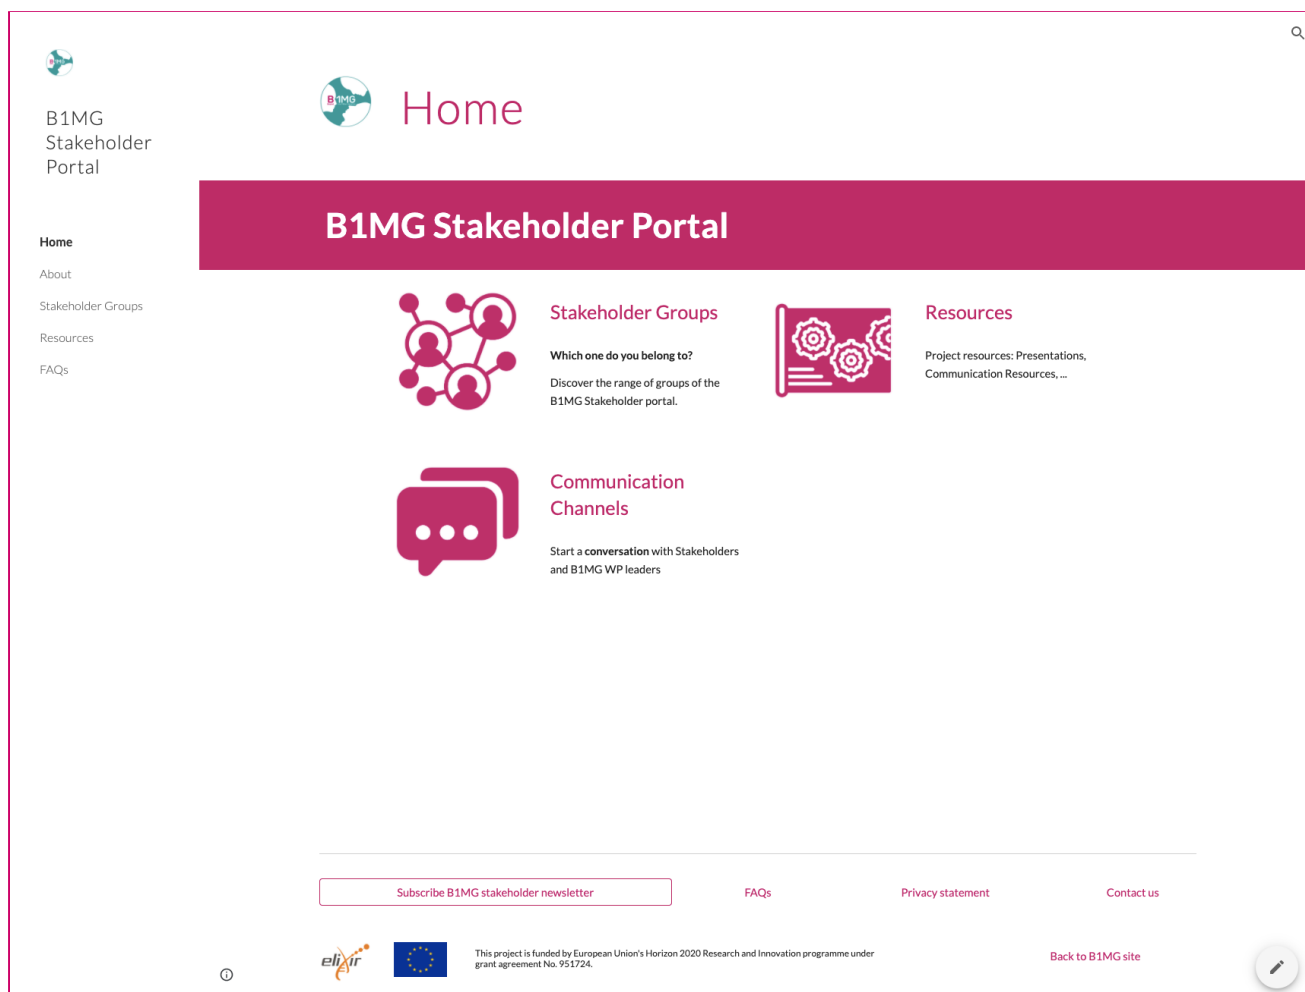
B1MG Stakeholder Portal

Home

About

Stakeholder Groups

Resources

FAQs

B1MG

Home

B1MG Stakeholder Portal

Stakeholder Groups

Which one do you belong to?

Discover the range of groups of the B1MG Stakeholder portal.

Resources

Project resources: Presentations, Communication Resources, ...

Communication Channels

Start a conversation with Stakeholders and B1MG WP leaders

Subscribe B1MG stakeholder newsletter

FAQs

Privacy statement

Contact us

elixir

This project is funded by European Union's Horizon 2020 Research and Innovation programme under grant agreement No. 951724.

Back to B1MG site